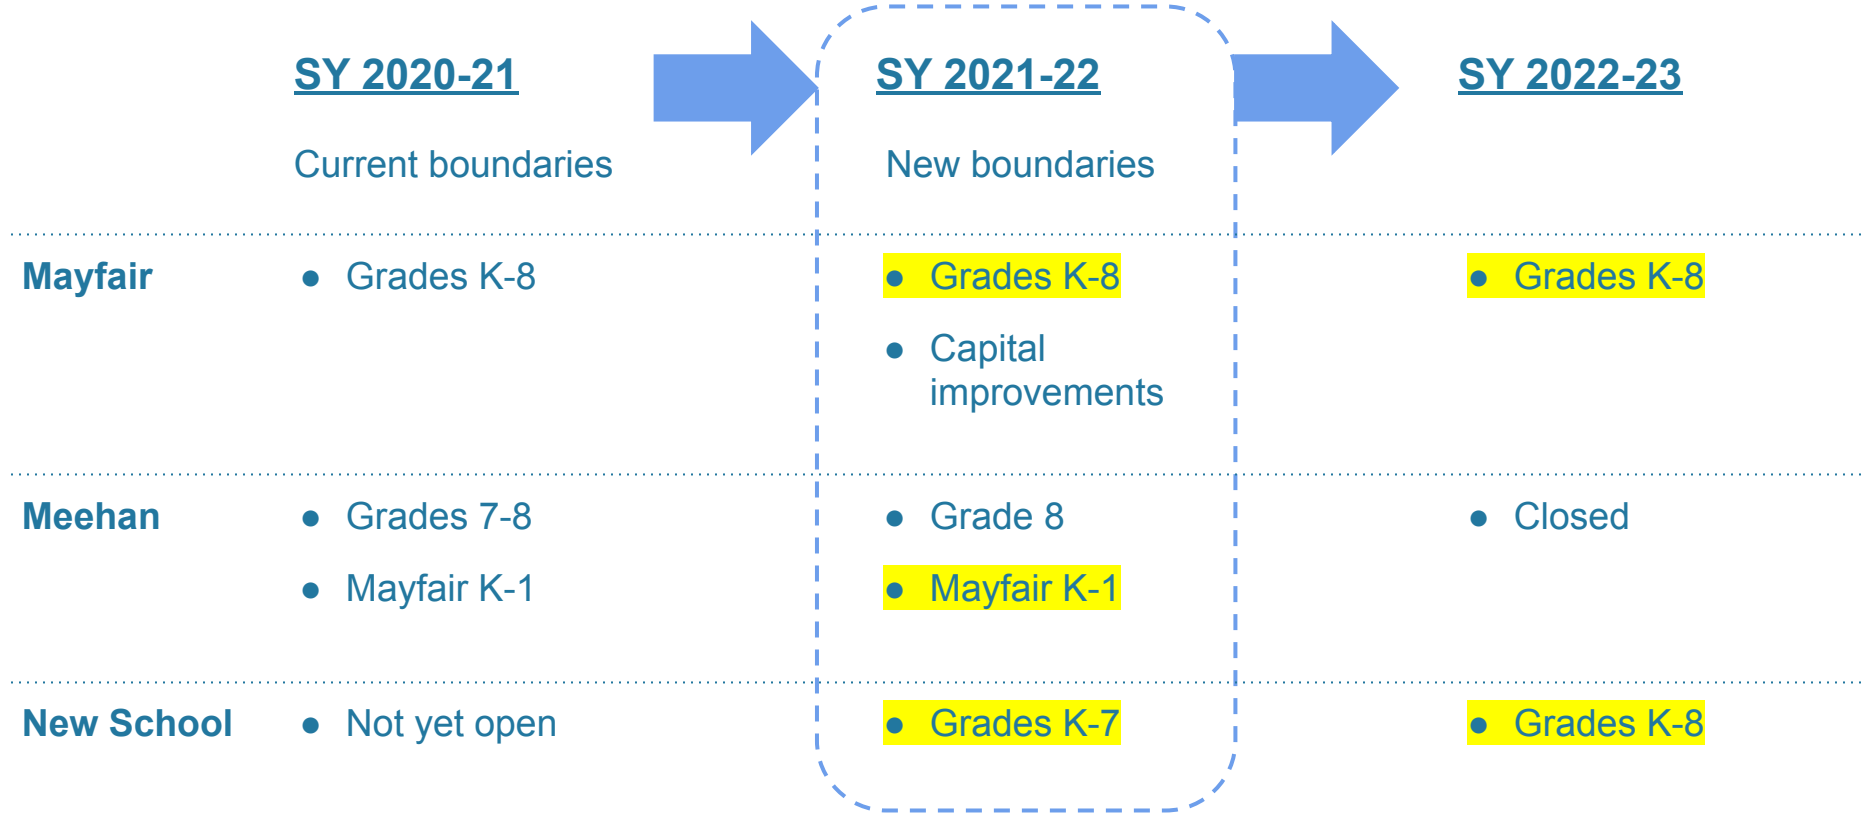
| | SY 2020-21<br>Current boundaries | SY 2021-22<br>New boundaries | SY 2022-23 |
|---|---|---|---|
| Mayfair | • Grades K-8 | • Grades K-8<br>• Capital improvements | • Grades K-8 |
| Meehan | • Grades 7-8<br>• Mayfair K-1 | • Grade 8<br>• Mayfair K-1 | • Closed |
| New School | • Not yet open | • Grades K-7 | • Grades K-8 |